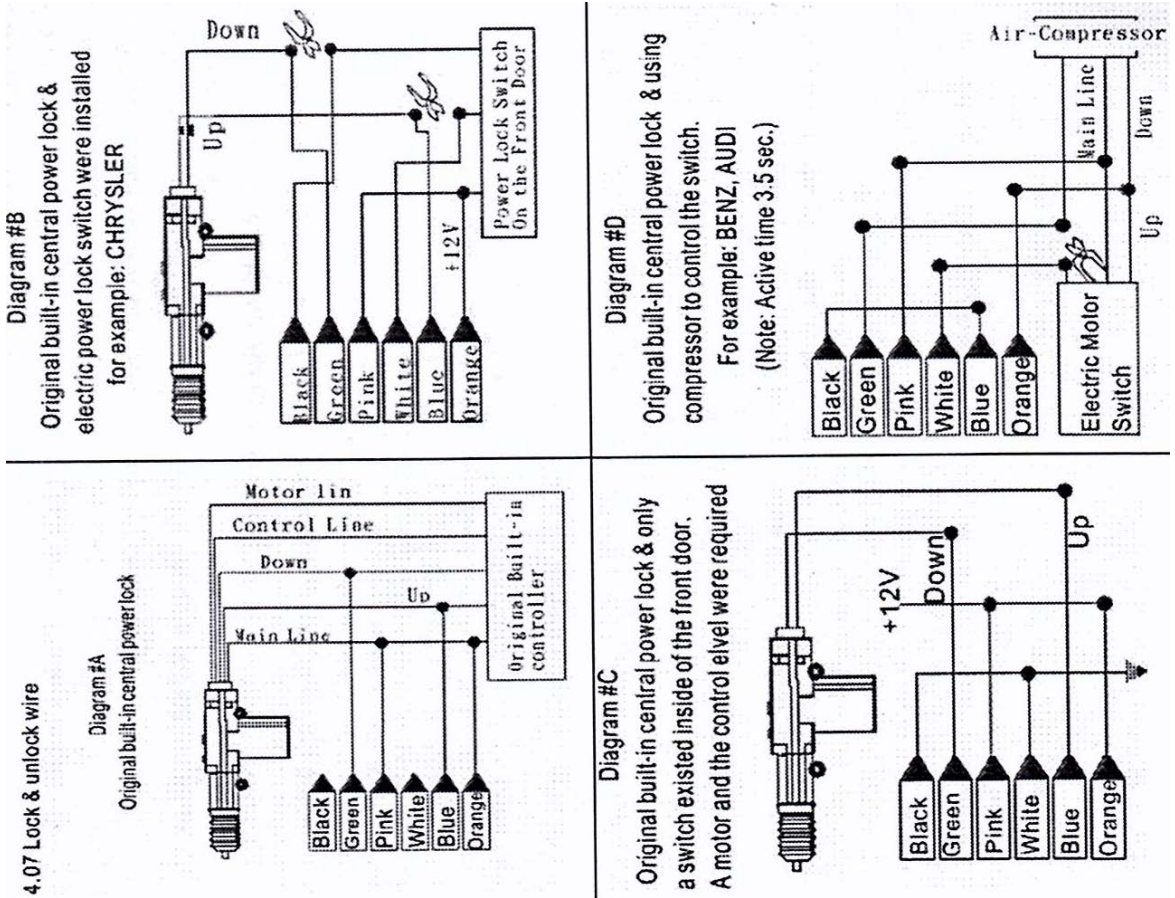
4.07 Lock & unlock wire

Diagram #A
Original built-in central power lock

Motor lin
Control Line
Down
Up
Main Line
Original Built-in controller

Black
Green
Pink
White
Blue
Orange

Diagram #B
Original built-in central power lock & electric power lock switch were installed for example: CHRYSLER

Down
Up
Power Lock Switch On the Front Door
+12V

Black
Green
Pink
White
Blue
Orange

Diagram #C
Original built-in central power lock & only a switch existed inside of the front door. A motor and the control elvel were required

+12V
Down
Up

Black
Green
Pink
White
Blue
Orange

Diagram #D
Original built-in central power lock & using compressor to control the switch. For example: BENZ, AUDI (Note: Active time 3.5 sec.)

Air-Compressor
Main Line
Down
Up
Electric Motor Switch

Black
Green
Pink
White
Blue
Orange